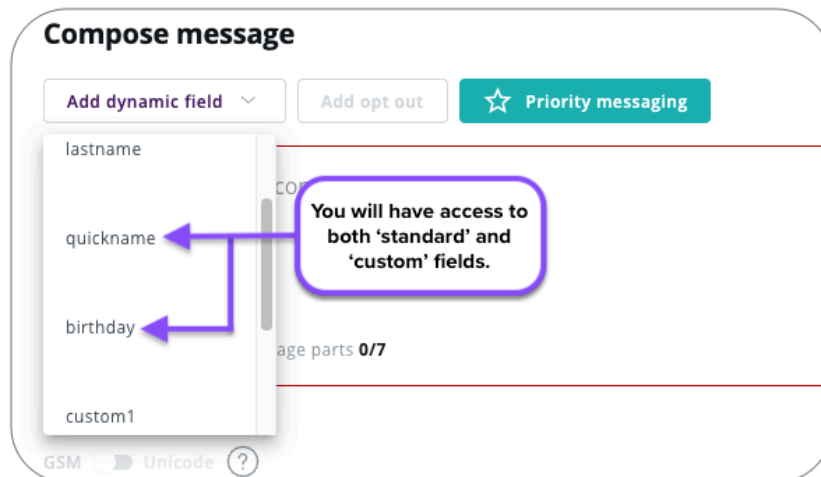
Compose message

Add dynamic field

Add opt out

Priority messaging

lastname

quickname

birthday

custom1

co

age parts 0/7

You will have access to both ‘standard’ and ‘custom’ fields.

GSM Unicode ?